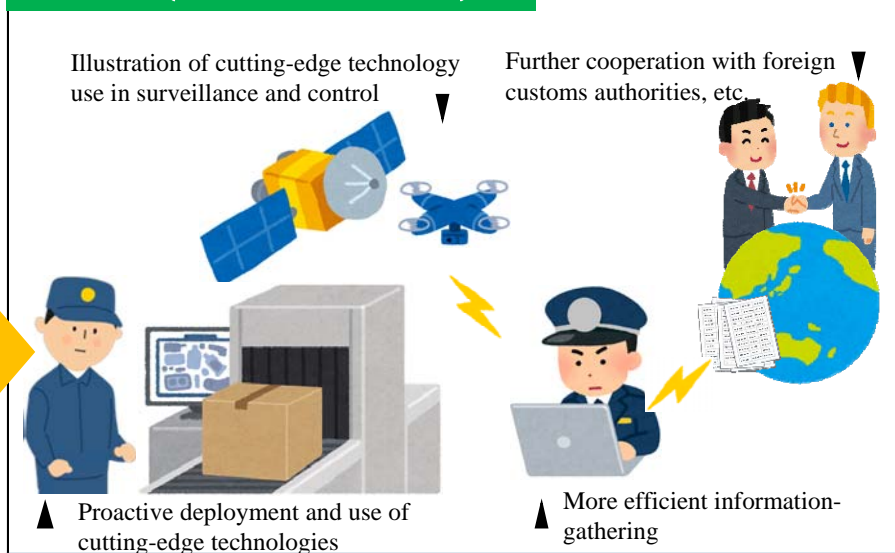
Illustration of cutting-edge technology use in surveillance and control ▼

Further cooperation with foreign customs authorities, etc. ▼

▲ Proactive deployment and use of cutting-edge technologies

▲ More efficient information-gathering